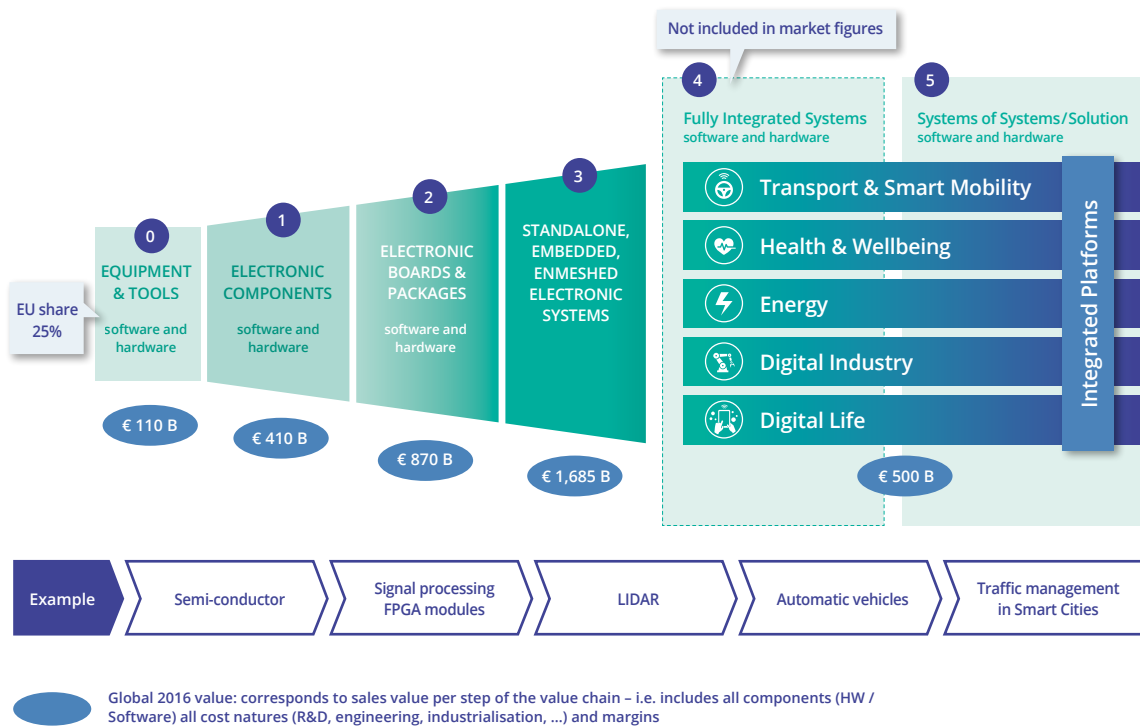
Not included in market figures

4
Fully Integrated Systems
software and hardware

5
Systems of Systems/Solution
software and hardware

EU share
25%

0
EQUIPMENT & TOOLS
software and hardware

1
ELECTRONIC COMPONENTS
software and hardware

2
ELECTRONIC BOARDS & PACKAGES
software and hardware

3
STANDALONE, EMBEDDED, ENMESHED ELECTRONIC SYSTEMS

Transport & Smart Mobility
Health & Wellbeing
Energy
Digital Industry
Digital Life

Integrated Platforms

€ 110 B
€ 410 B
€ 870 B
€ 1,685 B
€ 500 B

Example
Semi-conductor
Signal processing FPGA modules
LIDAR
Automatic vehicles
Traffic management in Smart Cities

Global 2016 value: corresponds to sales value per step of the value chain – i.e. includes all components (HW / Software) all cost natures (R&D, engineering, industrialisation, ...) and margins